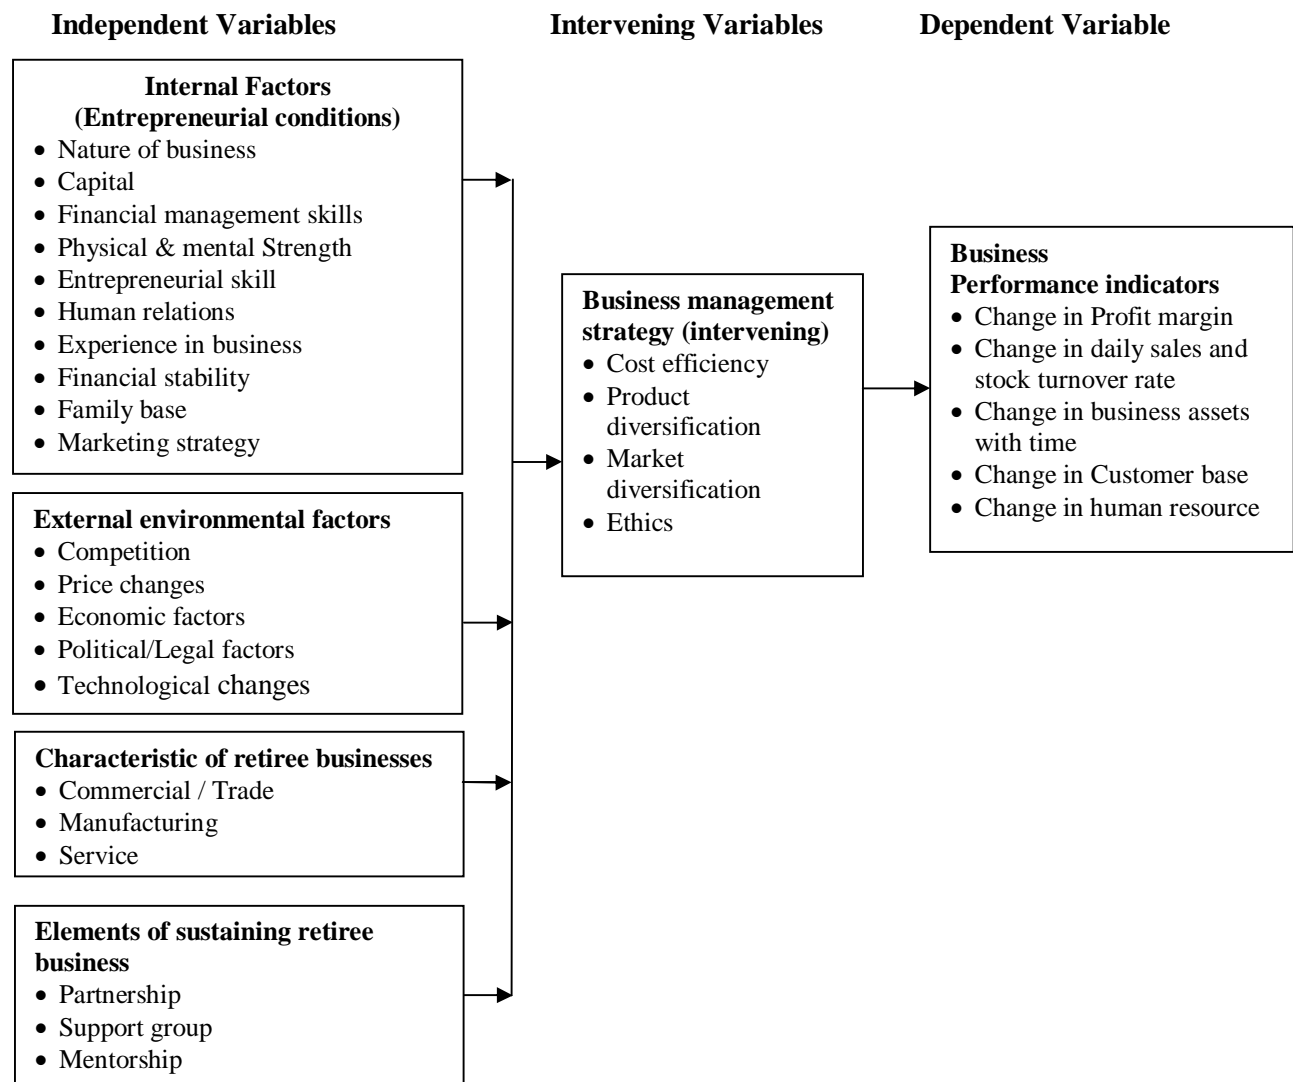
Independent Variables

Intervening Variables

Dependent Variable

Internal Factors
(Entrepreneurial conditions)
- Nature of business
- Capital
- Financial management skills
- Physical & mental Strength
- Entrepreneurial skill
- Human relations
- Experience in business
- Financial stability
- Family base
- Marketing strategy

External environmental factors
- Competition
- Price changes
- Economic factors
- Political/Legal factors
- Technological changes

Characteristic of retiree businesses
- Commercial / Trade
- Manufacturing
- Service

Elements of sustaining retiree business
- Partnership
- Support group
- Mentorship

Business management strategy (intervening)
- Cost efficiency
- Product diversification
- Market diversification
- Ethics

Business
Performance indicators
- Change in Profit margin
- Change in daily sales and stock turnover rate
- Change in business assets with time
- Change in Customer base
- Change in human resource